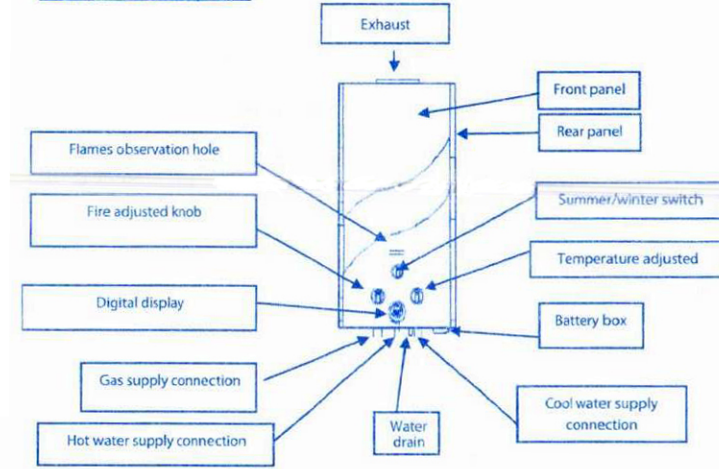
Exhaust

Front panel

Rear panel

Flames observation hole

Summer/winter switch

Fire adjusted knob

Temperature adjusted

Digital display

Battery box

Gas supply connection

Cool water supply connection

Water drain

Hot water supply connection